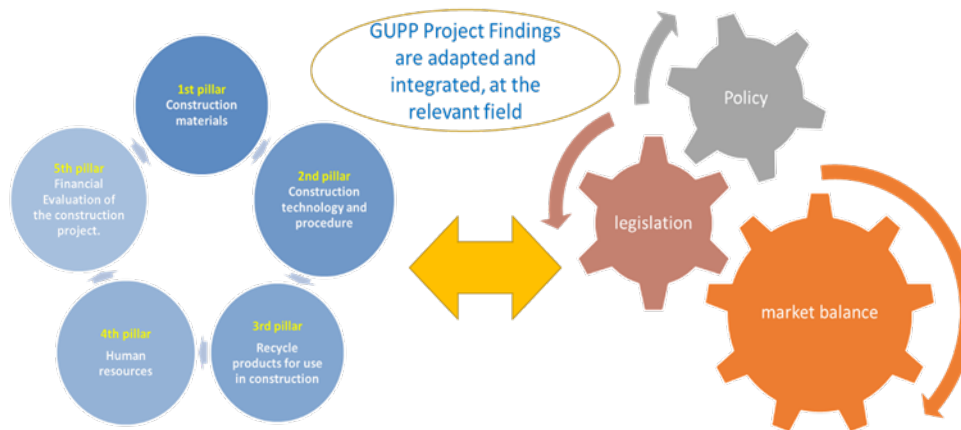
1st pillar
Construction materials

2nd pillar
Construction technology and procedure

3rd pillar
Recycle products for use in construction

4th pillar
Human resources

5th pillar
Financial Evaluation of the construction project.

GUPP Project Findings are adapted and integrated, at the relevant field

Policy

legislation

market balance